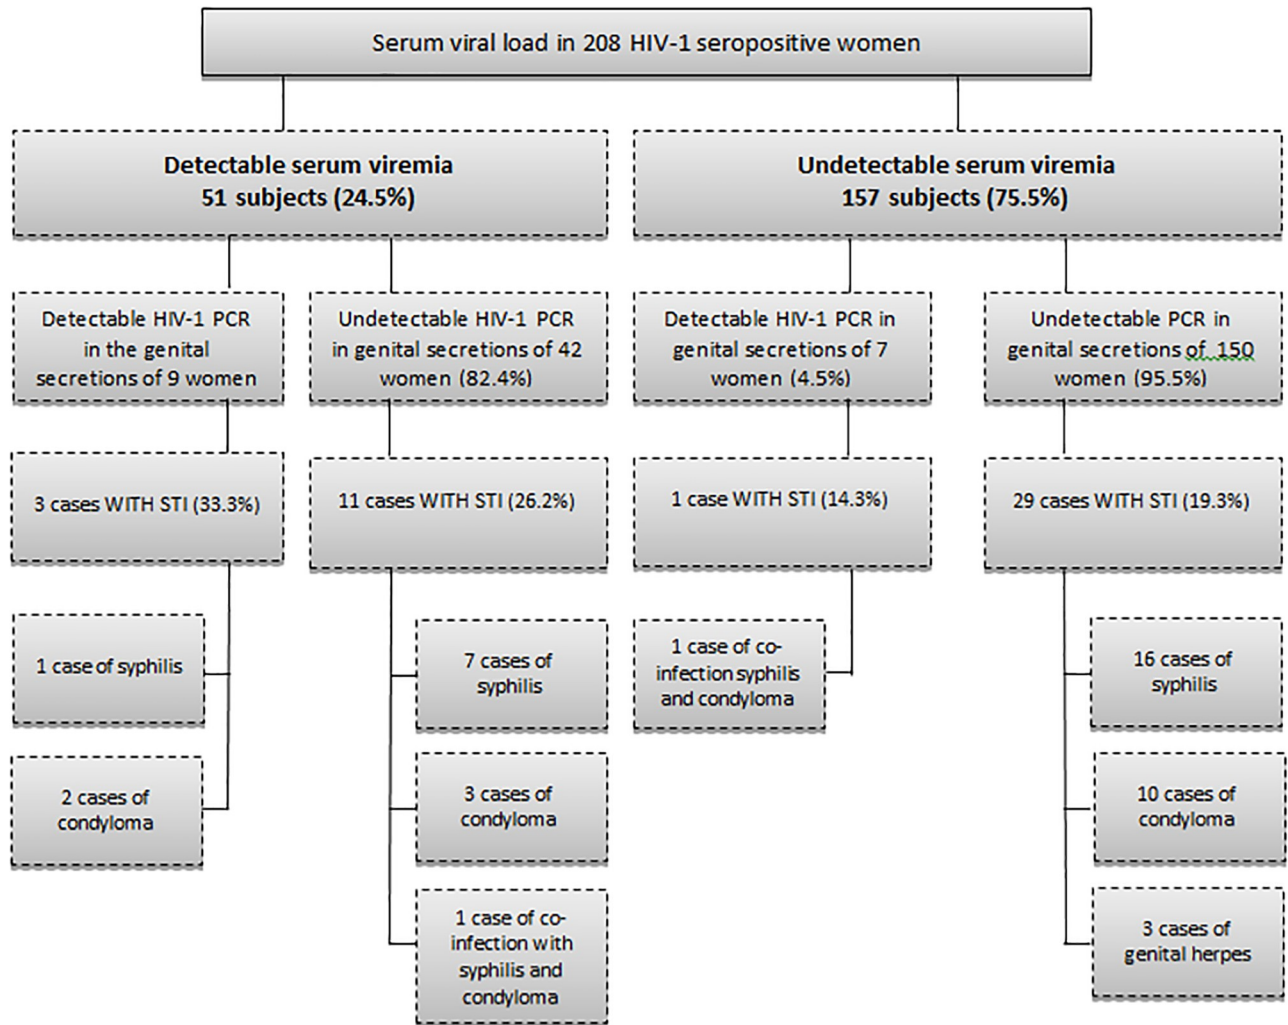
Serum viral load in 208 HIV-1 seropositive women

Detectable serum viremia
51 subjects (24.5%)

Undetectable serum viremia
157 subjects (75.5%)

Detectable HIV-1 PCR in the genital secretions of 9 women

Undetectable HIV-1 PCR in genital secretions of 42 women (82.4%)

Detectable HIV-1 PCR in genital secretions of 7 women (4.5%)

Undetectable PCR in genital secretions of 150 women (95.5%)

3 cases WITH STI (33.3%)

11 cases WITH STI (26.2%)

1 case WITH STI (14.3%)

29 cases WITH STI (19.3%)

1 case of syphilis

2 cases of condyloma

7 cases of syphilis

3 cases of condyloma

1 case of co-infection with syphilis and condyloma

1 case of co-infection syphilis and condyloma

16 cases of syphilis

10 cases of condyloma

3 cases of genital herpes